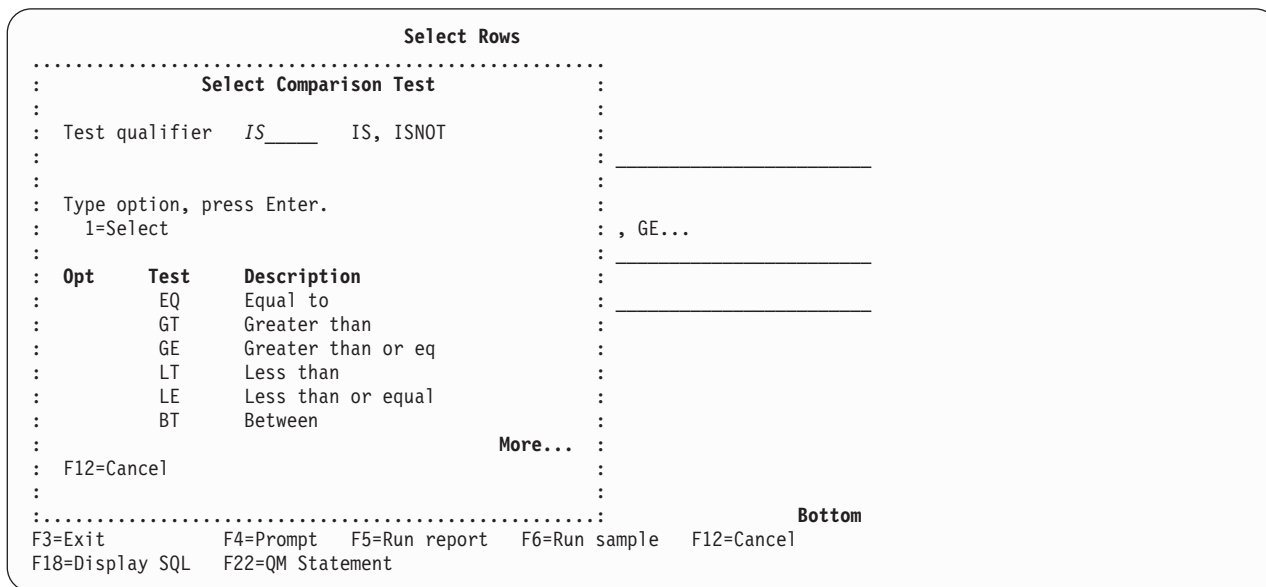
Select Rows

Select Comparison Test

Test qualifier IS\_\_\_\_\_ IS, ISNOT

Type option, press Enter.
1=Select

, GE...

| Opt | Test | Description |
|---|---|---|
| | EQ | Equal to |
| | GT | Greater than |
| | GE | Greater than or eq |
| | LT | Less than |
| | LE | Less than or equal |
| | BT | Between |

More...

F12=Cancel

Bottom

F3=Exit F4=Prompt F5=Run report F6=Run sample F12=Cancel
F18=Display SQL F22=QM Statement